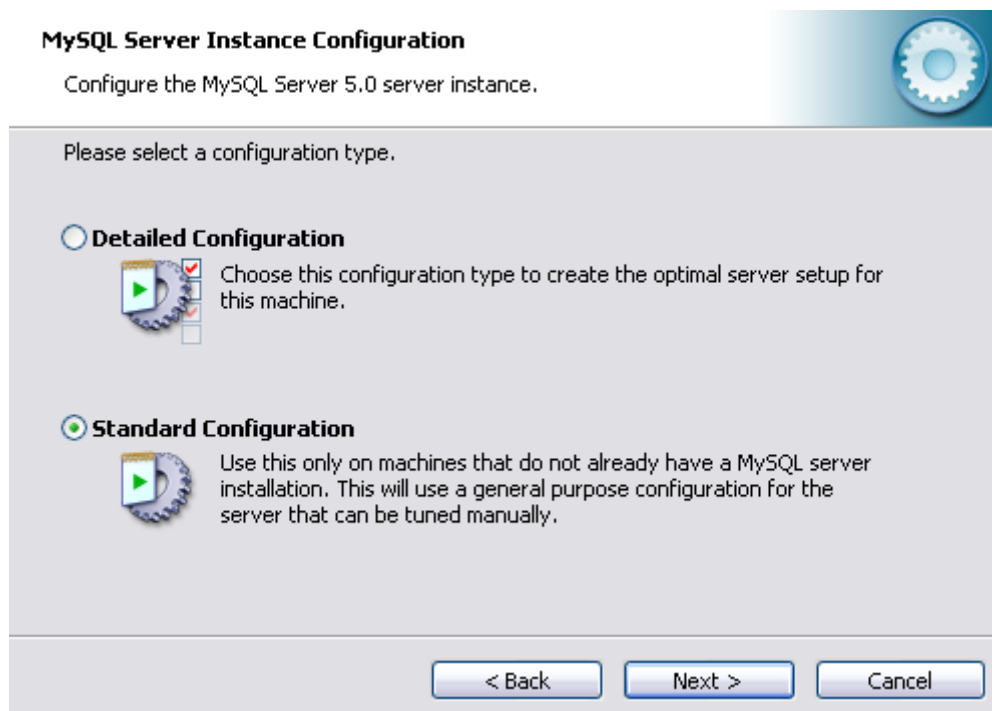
MySQL Server Instance Configuration

Configure the MySQL Server 5.0 server instance.

Please select a configuration type.

Detailed Configuration

Choose this configuration type to create the optimal server setup for this machine.

Standard Configuration

Use this only on machines that do not already have a MySQL server installation. This will use a general purpose configuration for the server that can be tuned manually.

< Back

Next >

Cancel